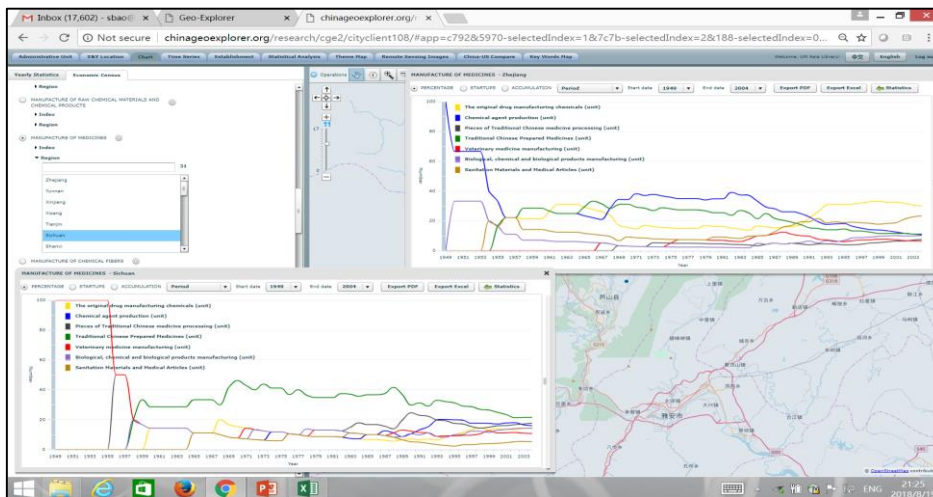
Inbox (17,602) - sbao@ ×
Geo-Explorer ×
chinageoexplorer.org/ ×

Not secure | chinageoexplorer.org/research/cge2/cityclient108/#app=c792&5970-selectedIndex=1&7c7b-selectedIndex=2&188-selectedIndex=0...

Administrative Unit | DBT Location | Chart | Time Series | Establishment | Statistical Analysis | Theme Map | Remote Sensing Images | China-US Compare | Key Words Map

Yearly Statistics | Economic Census

▸ Region
MANUFACTURE OF RAW CHEMICAL MATERIALS AND CHEMICAL PRODUCTS
▸ Index
▸ Region
MANUFACTURE OF MEDICINES
▸ Index
▾ Region
34
Zhejiang
Yunnan
Xinjiang
Xizang
Tianjin
Sichuan
Shanxi
MANUFACTURE OF CHEMICAL FIBERS

Operations

MANUFACTURE OF MEDICINES - Zhejiang
PERCENTAGE STARTUPS ACCUMULATION Period Start date 1949 End date 2004 Export PDF Export Excel Statistics

The original drug manufacturing chemicals (unit)
Chemical agent production (unit)
Pieces of Traditional Chinese medicine processing (unit)
Traditional Chinese Prepared Medicines (unit)
Veterinary medicine manufacturing (unit)
Biological, chemical and biological products manufacturing (unit)
Sanitation Materials and Medical Articles (unit)

100
80
60
40
20
0
1949 1951 1953 1955 1957 1959 1961 1963 1965 1967 1969 1971 1973 1975 1977 1979 1981 1983 1985 1987 1989 1991 1993 1995 1997 1999 2001 2003
Year

MANUFACTURE OF MEDICINES - Sichuan
PERCENTAGE STARTUPS ACCUMULATION Period Start date 1949 End date 2004 Export PDF Export Excel Statistics

The original drug manufacturing chemicals (unit)
Chemical agent production (unit)
Pieces of Traditional Chinese medicine processing (unit)
Traditional Chinese Prepared Medicines (unit)
Veterinary medicine manufacturing (unit)
Biological, chemical and biological products manufacturing (unit)
Sanitation Materials and Medical Articles (unit)

100
80
60
40
20
0
1949 1951 1953 1955 1957 1959 1961 1963 1965 1967 1969 1971 1973 1975 1977 1979 1981 1983 1985 1987 1989 1991 1993 1995 1997 1999 2001 2003
Year

© OpenStreetMap contributors

ENG 21:25 2018/8/1